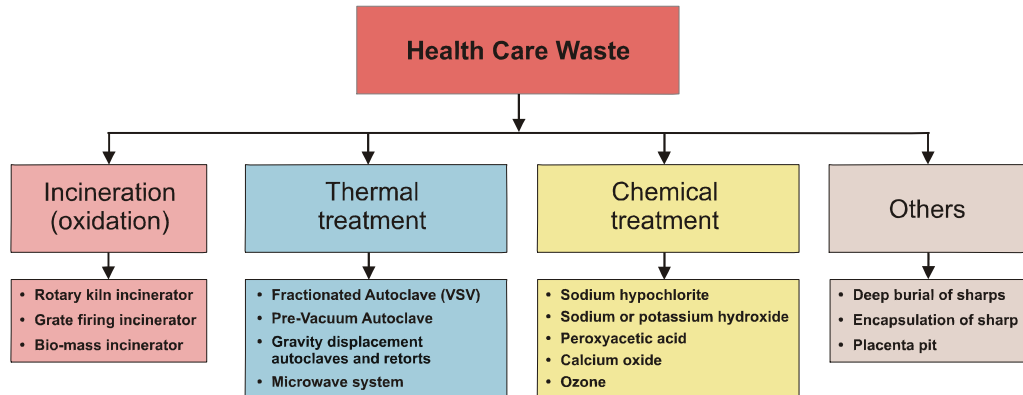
Health Care Waste

Incineration (oxidation)

• Rotary kiln incinerator
• Grate firing incinerator
• Bio-mass incinerator

Thermal treatment

• Fractionated Autoclave (VSV)
• Pre-Vacuum Autoclave
• Gravity displacement autoclaves and retorts
• Microwave system

Chemical treatment

• Sodium hypochlorite
• Sodium or potassium hydroxide
• Peroxyacetic acid
• Calcium oxide
• Ozone

Others

• Deep burial of sharps
• Encapsulation of sharp
• Placenta pit